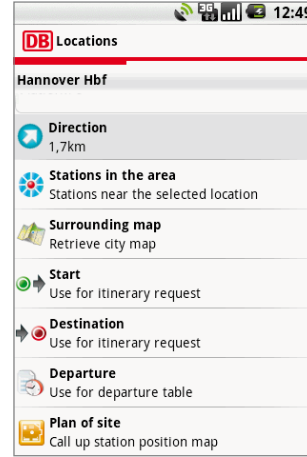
3G 12:49

DB Locations

Hannover Hbf

Direction
1,7km

Stations in the area
Stations near the selected location

Surrounding map
Retrieve city map

Start
Use for itinerary request

Destination
Use for itinerary request

Departure
Use for departure table

Plan of site
Call up station position map